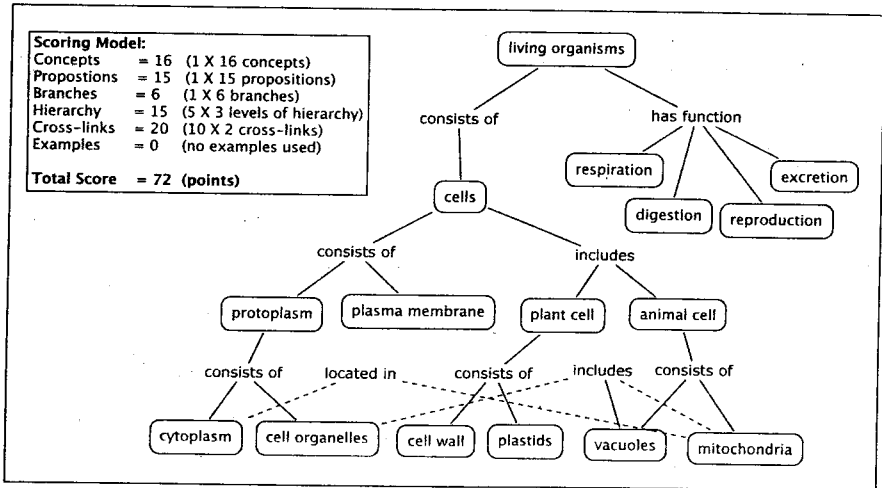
**Scoring Model:**

| | | |
|---|---|---|
| Concepts | = 16 | (1 X 16 concepts) |
| Propostions | = 15 | (1 X 15 propositions) |
| Branches | = 6 | (1 X 6 branches) |
| Hierarchy | = 15 | (5 X 3 levels of hierarchy) |
| Cross-links | = 20 | (10 X 2 cross-links) |
| Examples | = 0 | (no examples used) |

**Total Score = 72 (points)**

living organisms

consists of

has function

respiration

excretion

digestion

reproduction

cells

consists of

includes

protoplasm

plasma membrane

plant cell

animal cell

consists of

located in

consists of

includes

consists of

cytoplasm

cell organelles

cell wall

plastids

vacuoles

mitochondria